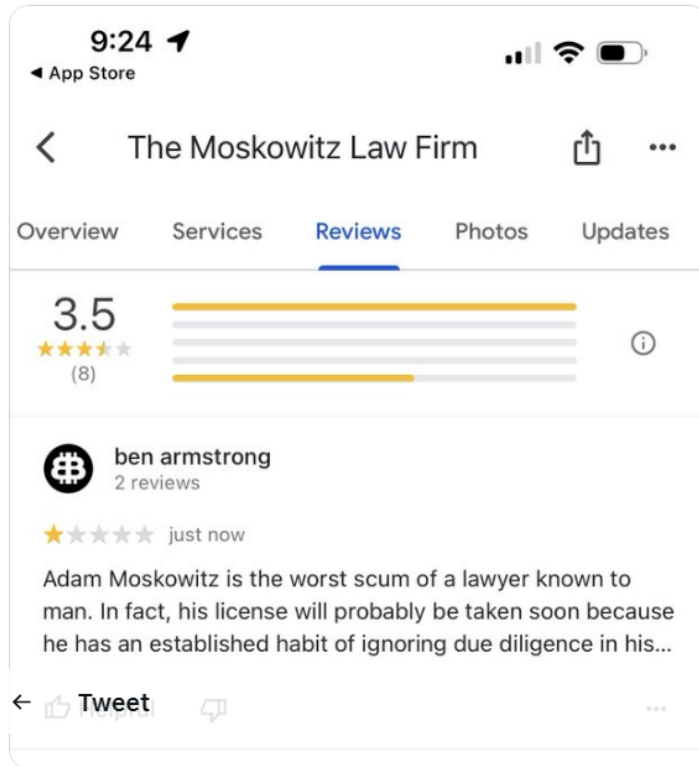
9:24
◂ App Store

The Moskowitz Law Firm

Overview Services Reviews Photos Updates

3.5
(8)

ben armstrong
2 reviews

just now

Adam Moskowitz is the worst scum of a lawyer known to man. In fact, his license will probably be taken soon because he has an established habit of ignoring due diligence in his...

← Tweet
Helpful